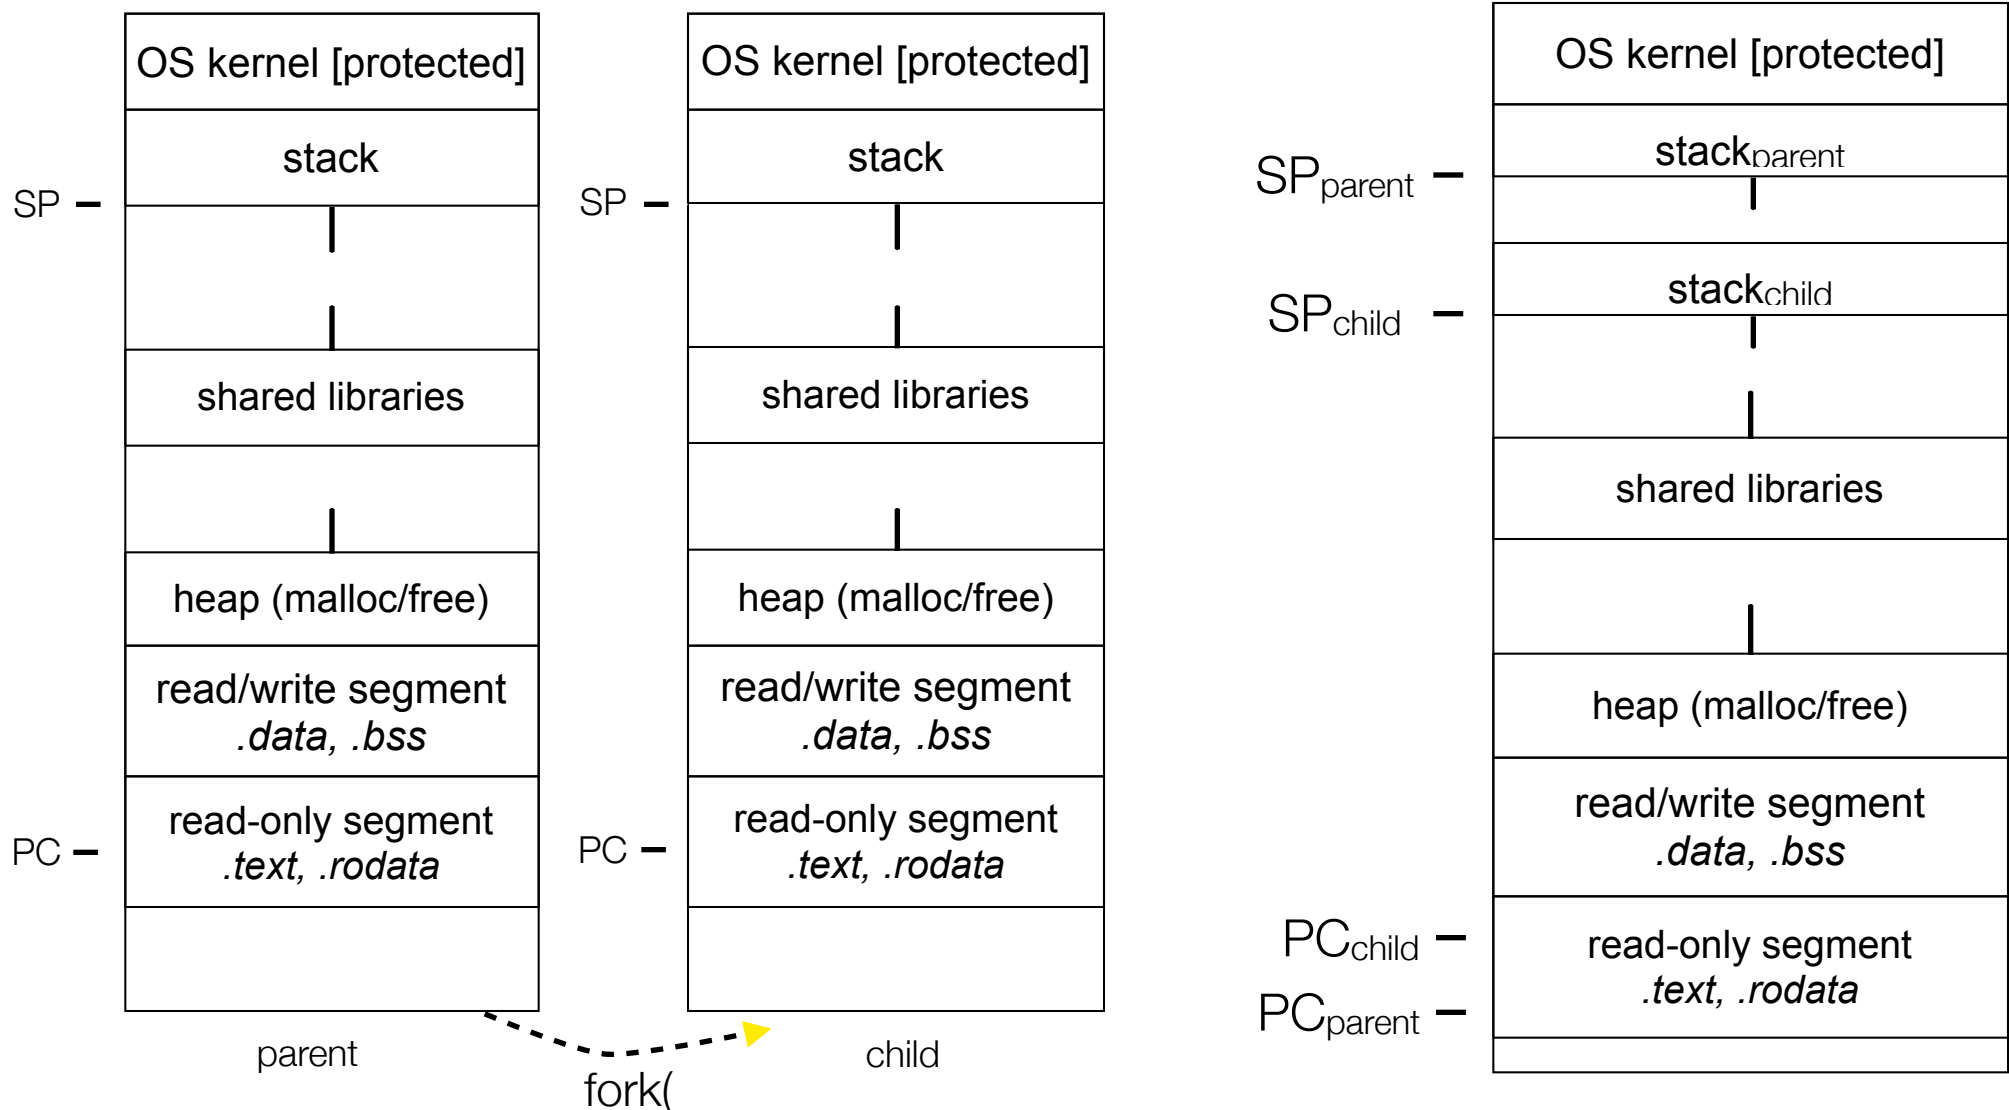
SP

PC

OS kernel [protected]

stack

shared libraries

heap (malloc/free)

read/write segment
*.data, .bss*

read-only segment
*.text, .rodata*

parent

fork(

SP

PC

OS kernel [protected]

stack

shared libraries

heap (malloc/free)

read/write segment
*.data, .bss*

read-only segment
*.text, .rodata*

child

OS kernel [protected]

SP$_{parent}$

stack$_{parent}$

SP$_{child}$

stack$_{child}$

shared libraries

heap (malloc/free)

read/write segment
*.data, .bss*

PC$_{child}$

PC$_{parent}$

read-only segment
*.text, .rodata*